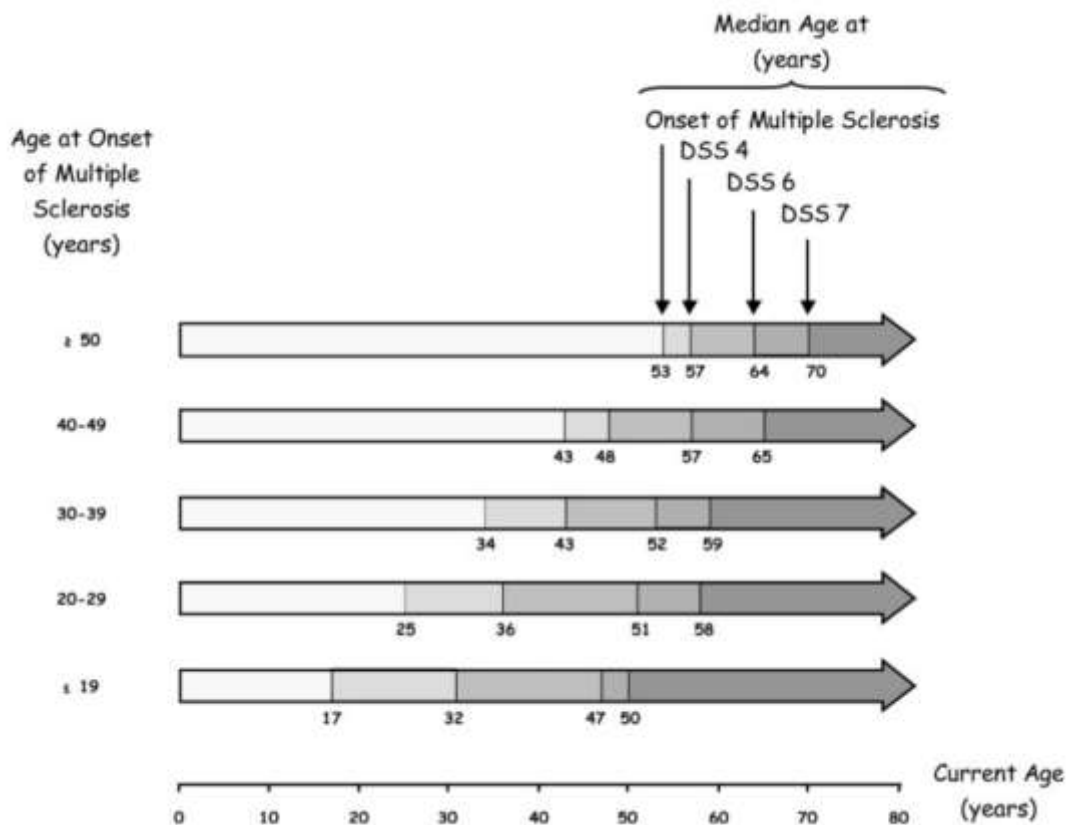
Median Age at
(years)

Onset of Multiple Sclerosis
DSS 4
DSS 6
DSS 7

Age at Onset of Multiple Sclerosis (years)

$\geq$ 50
53 57 64 70

40-49
43 48 57 65

30-39
34 43 52 59

20-29
25 36 51 58

$\leq$ 19
17 32 47 50

Current Age (years)

0 10 20 30 40 50 60 70 80